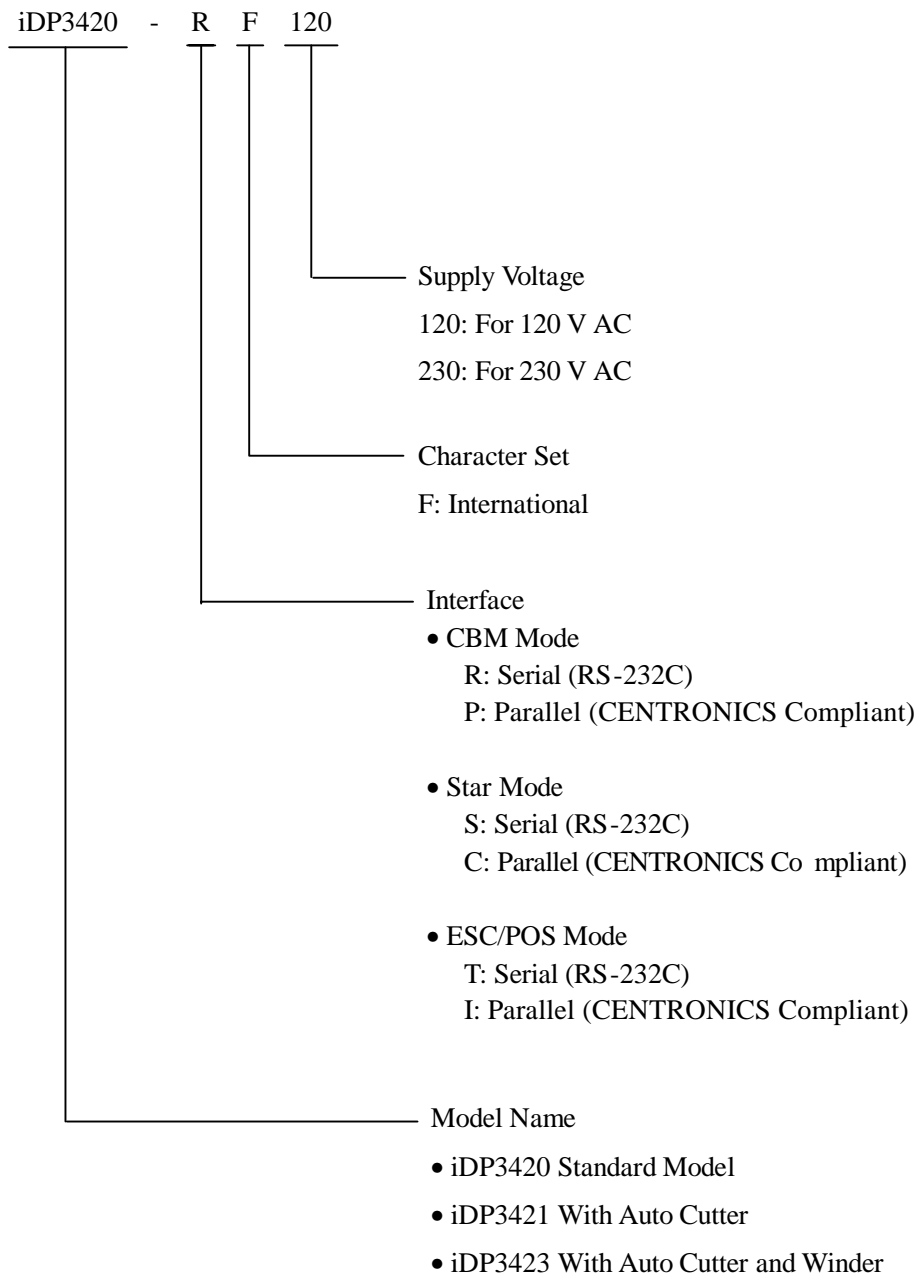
iDP3420 - R F 120

Supply Voltage
120: For 120 V AC
230: For 230 V AC

Character Set
F: International

Interface
• CBM Mode
R: Serial (RS-232C)
P: Parallel (CENTRONICS Compliant)

• Star Mode
S: Serial (RS-232C)
C: Parallel (CENTRONICS Co mpliant)

• ESC/POS Mode
T: Serial (RS-232C)
I: Parallel (CENTRONICS Compliant)

Model Name
• iDP3420 Standard Model
• iDP3421 With Auto Cutter
• iDP3423 With Auto Cutter and Winder